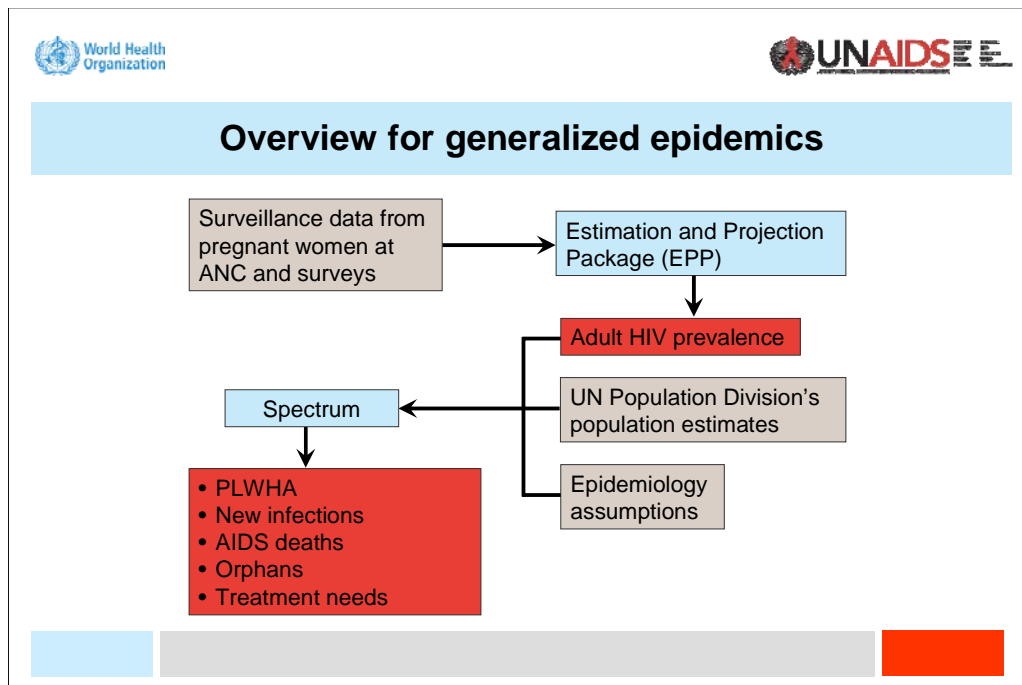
World Health Organization

UNAIDS

Overview for generalized epidemics

Surveillance data from pregnant women at ANC and surveys

Estimation and Projection Package (EPP)

Adult HIV prevalence

UN Population Division's population estimates

Epidemiology assumptions

Spectrum

• PLWHA
• New infections
• AIDS deaths
• Orphans
• Treatment needs